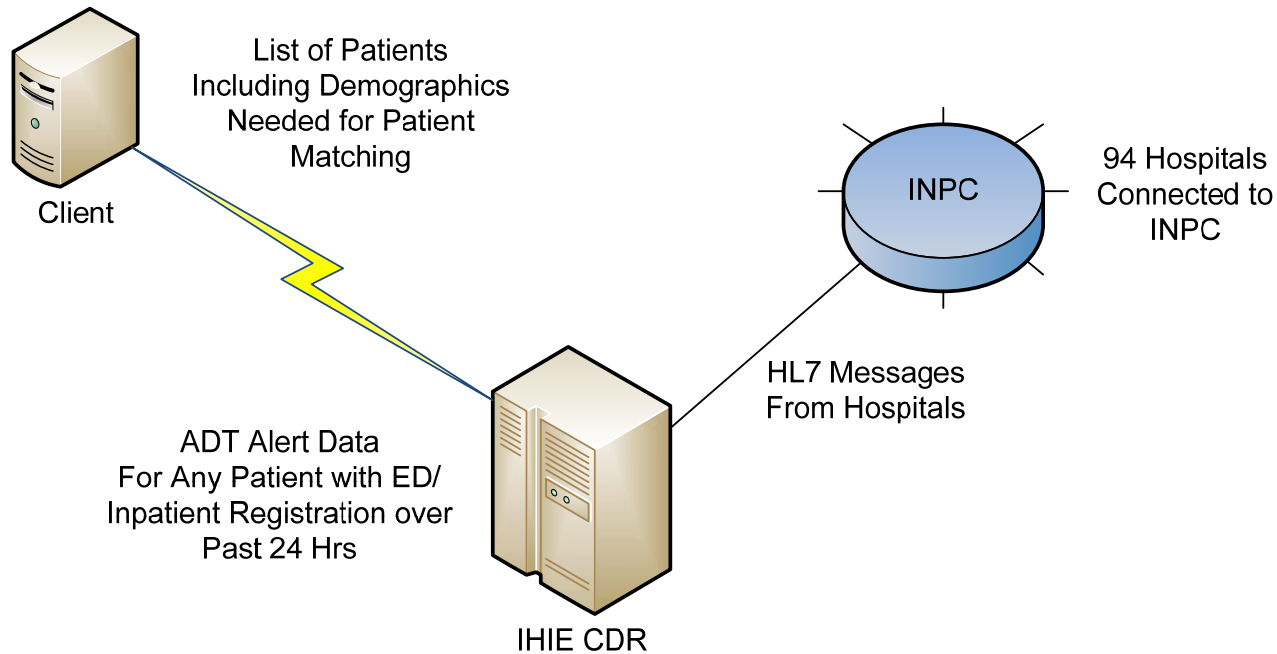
List of Patients Including Demographics Needed for Patient Matching

Client

INPC

94 Hospitals Connected to INPC

HL7 Messages From Hospitals

ADT Alert Data For Any Patient with ED/ Inpatient Registration over Past 24 Hrs

IHIE CDR